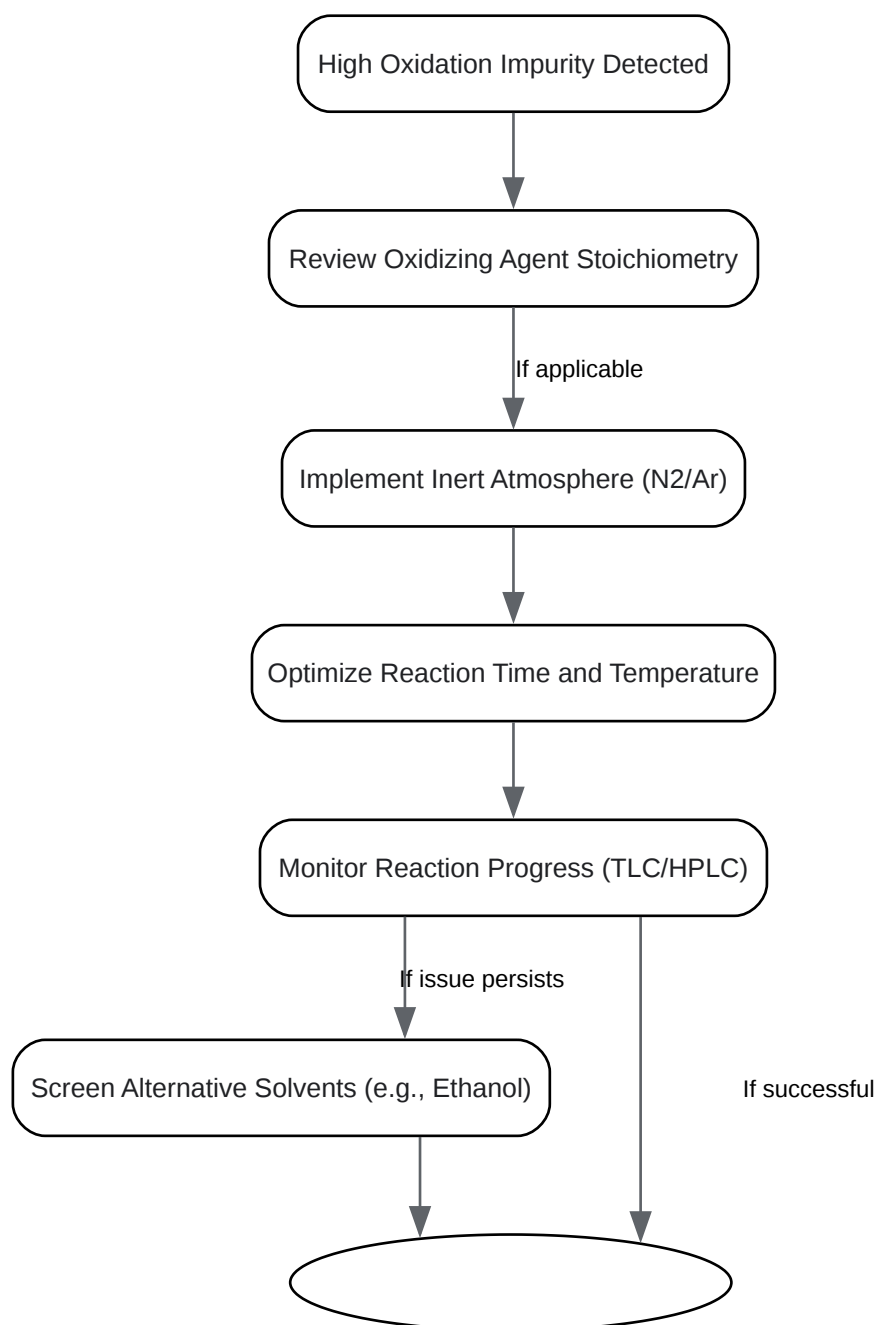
High Oxidation Impurity Detected

Review Oxidizing Agent Stoichiometry

If applicable

Implement Inert Atmosphere (N2/Ar)

Optimize Reaction Time and Temperature

Monitor Reaction Progress (TLC/HPLC)

If issue persists

Screen Alternative Solvents (e.g., Ethanol)

If successful